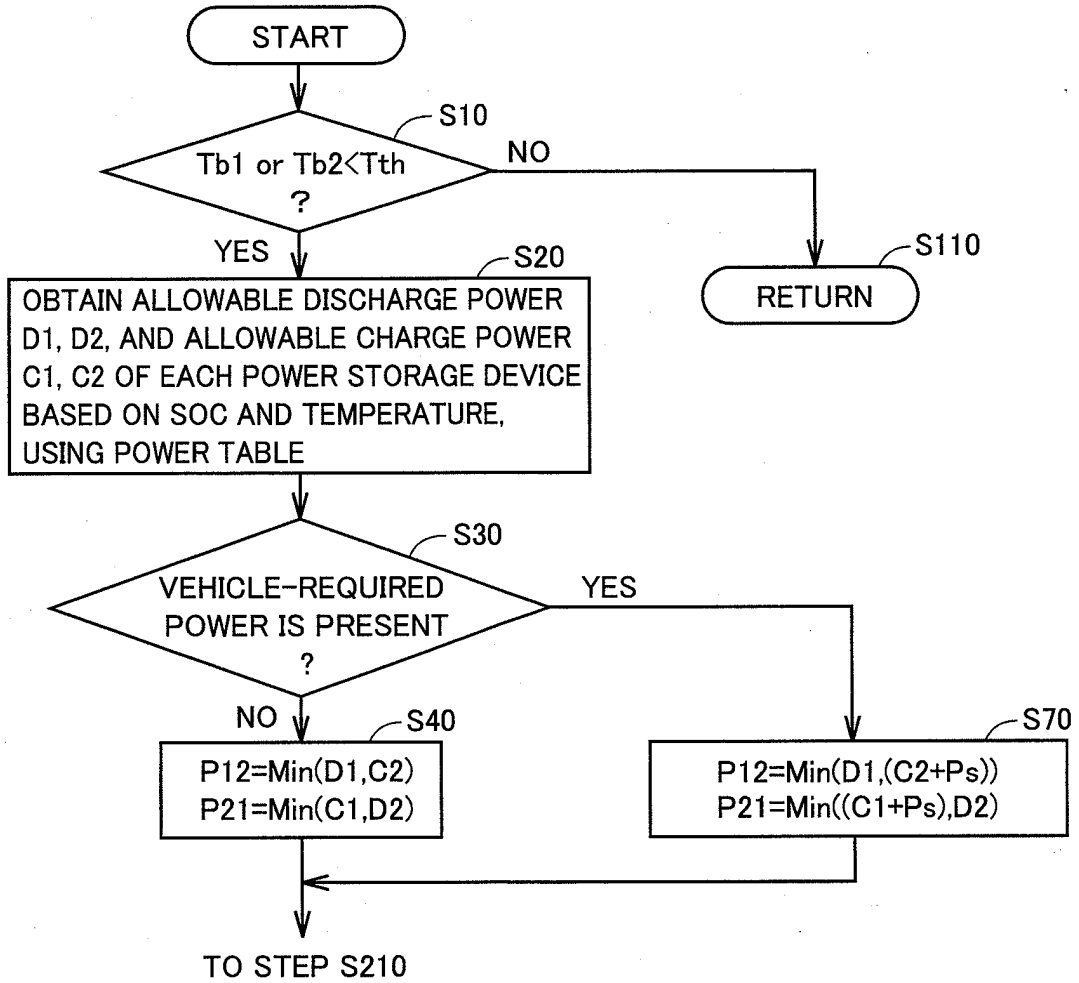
START

S10

Tb1 or Tb2<Tth
?

NO

S110

RETURN

YES

S20

OBTAIN ALLOWABLE DISCHARGE POWER D1, D2, AND ALLOWABLE CHARGE POWER C1, C2 OF EACH POWER STORAGE DEVICE BASED ON SOC AND TEMPERATURE, USING POWER TABLE

S30

VEHICLE-REQUIRED POWER IS PRESENT
?

YES

NO

S40

P12=Min(D1,C2)
P21=Min(C1,D2)

S70

P12=Min(D1,(C2+Ps))
P21=Min((C1+Ps),D2)

TO STEP S210